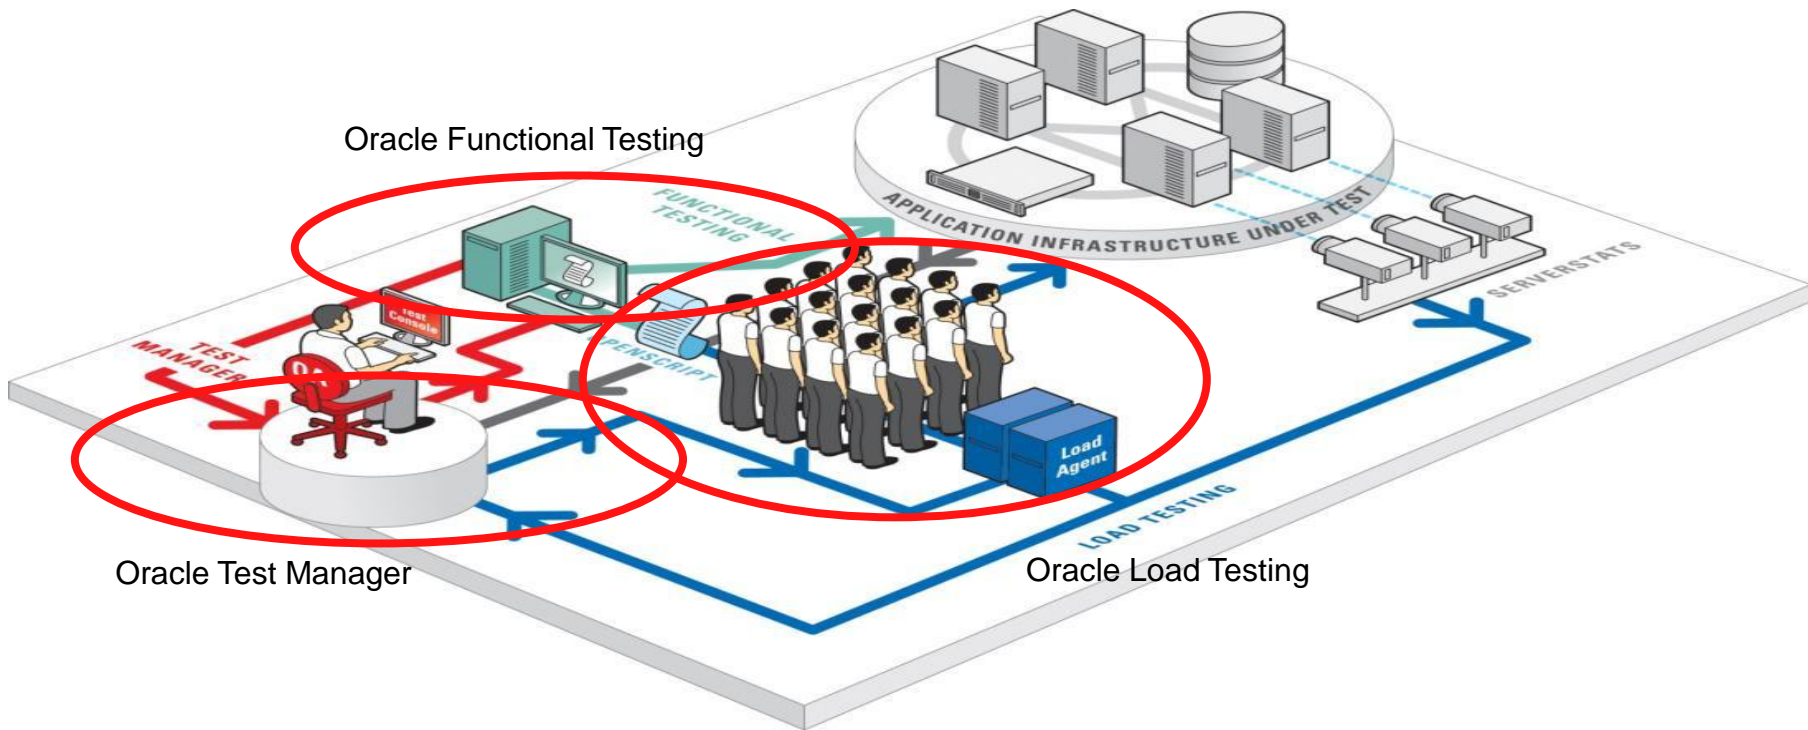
Oracle Functional Testing

FUNCTIONAL TESTING

APPLICATION INFRASTRUCTURE UNDER TEST

TEST MANAGER

Test Console

OPENSCRIPT

SERVERSTATS

Load Agent

LOAD TESTING

Oracle Test Manager

Oracle Load Testing